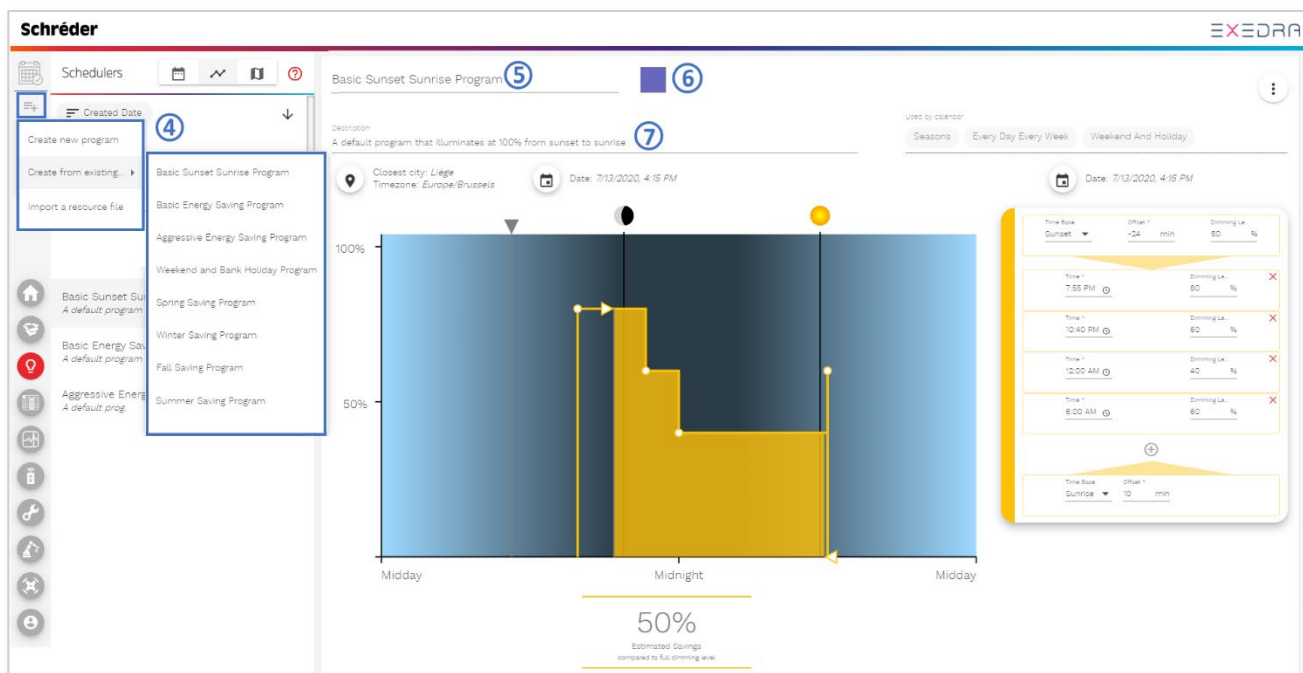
Schréder

EXEDRA

Schedulers

Created Date

④

Create new program

Create from existing...

Import a resource file

Basic Sunset Sunrise Program

Basic Energy Saving Program

Aggressive Energy Saving Program

Weekend and Bank Holiday Program

Spring Saving Program

Winter Saving Program

Fall Saving Program

Summer Saving Program

Basic Sunset Su
A default program

Basic Energy Sav
A default program

Aggressive Energ
A default prog

Basic Sunset Sunrise Program ⑤

⑥

Description
A default program that illuminates at 100% from sunset to sunrise ⑦

Used by calendar
Seasons
Every Day Every Week
Weekend And Holiday

Closest city: Liége
Timezone: Europe/Brussels

Date: 7/13/2020, 4:15 PM

Date: 7/13/2020, 4:15 PM

100%

50%

Midday

Midnight

Midday

50%
Estimated Savings
compared to full dimming level

Time Base
Sunset
Offset *
-24 min
Dimming Le...
80 %

Time *
7:55 PM
Dimming Le...
80 %

Time *
10:40 PM
Dimming Le...
60 %

Time *
12:00 AM
Dimming Le...
40 %

Time *
6:00 AM
Dimming Le...
60 %

Time Base
Sunrise
Offset *
10 min